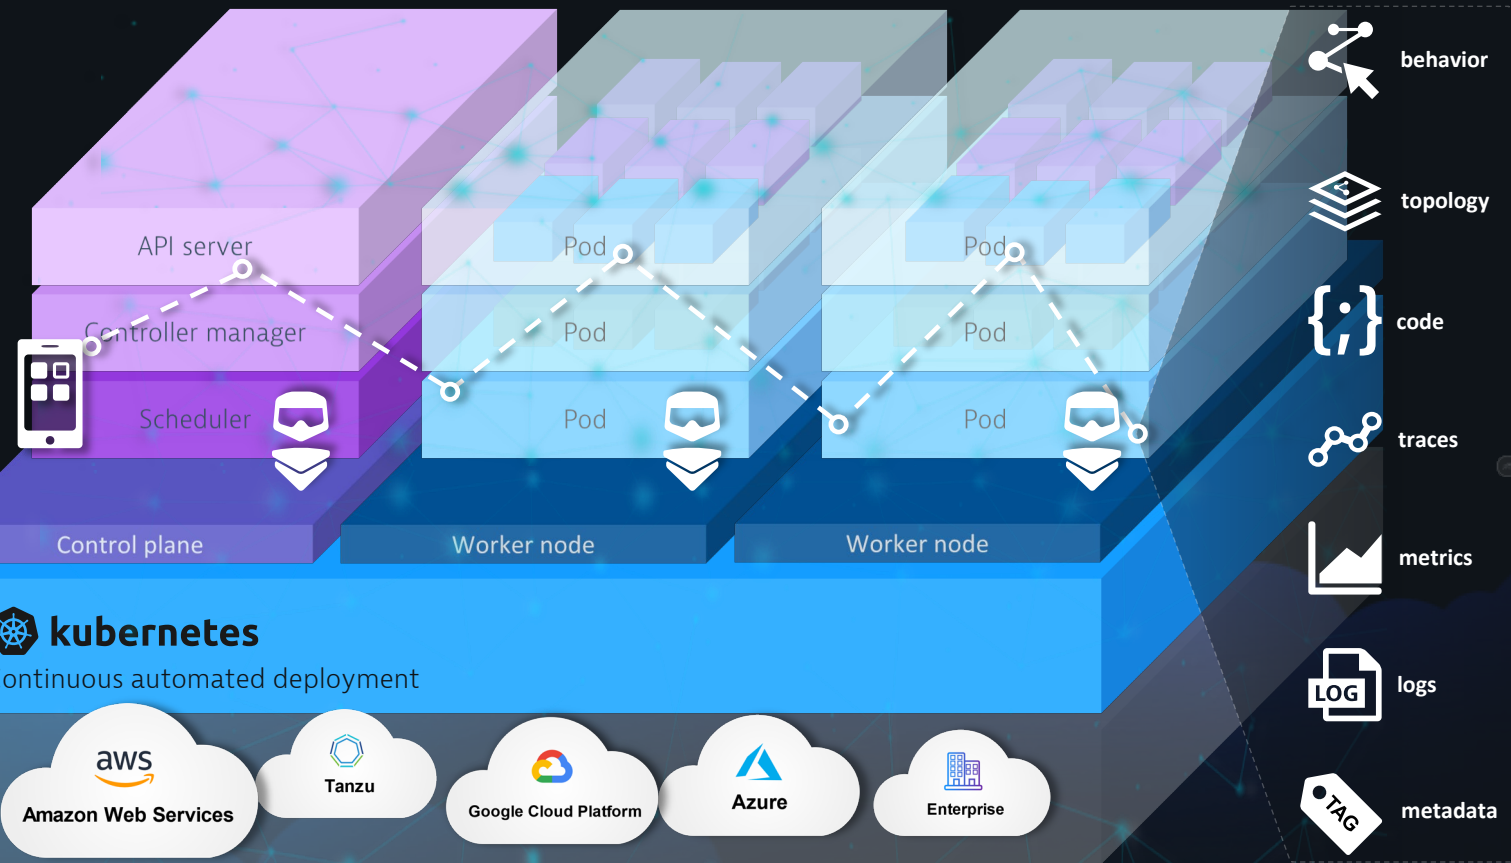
API server

Controller manager

Scheduler

Pod

Pod

Pod

Pod

Pod

Pod

Control plane

Worker node

Worker node

kubernetes

ontinuous automated deployment

aws

Amazon Web Services

Tanzu

Google Cloud Platform

Azure

Enterprise

behavior

topology

code

traces

metrics

LOG

logs

TAG

metadata